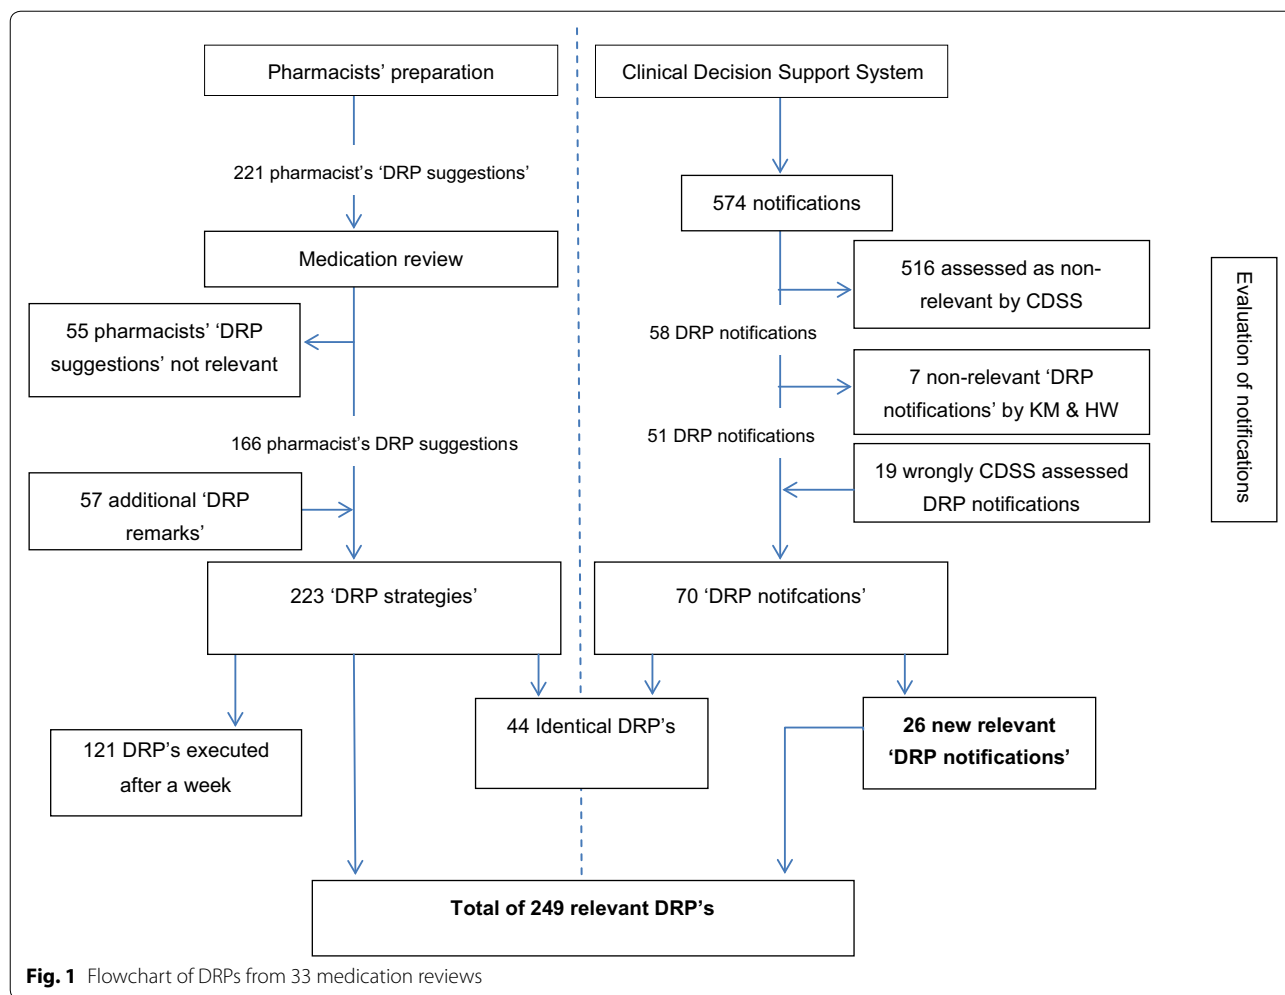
Pharmacists' preparation

Clinical Decision Support System

221 pharmacist's 'DRP suggestions'

574 notifications

Medication review

516 assessed as non-relevant by CDSS

55 pharmacists' 'DRP suggestions' not relevant

58 DRP notifications

7 non-relevant 'DRP notifications' by KM & HW

51 DRP notifications

166 pharmacist's DRP suggestions

19 wrongly CDSS assessed DRP notifications

57 additional 'DRP remarks'

Evaluation of notifications

223 'DRP strategies'

70 'DRP notifcations'

44 Identical DRP's

26 new relevant 'DRP notifications'

121 DRP's executed after a week

Total of 249 relevant DRP's

Fig. 1 Flowchart of DRPs from 33 medication reviews